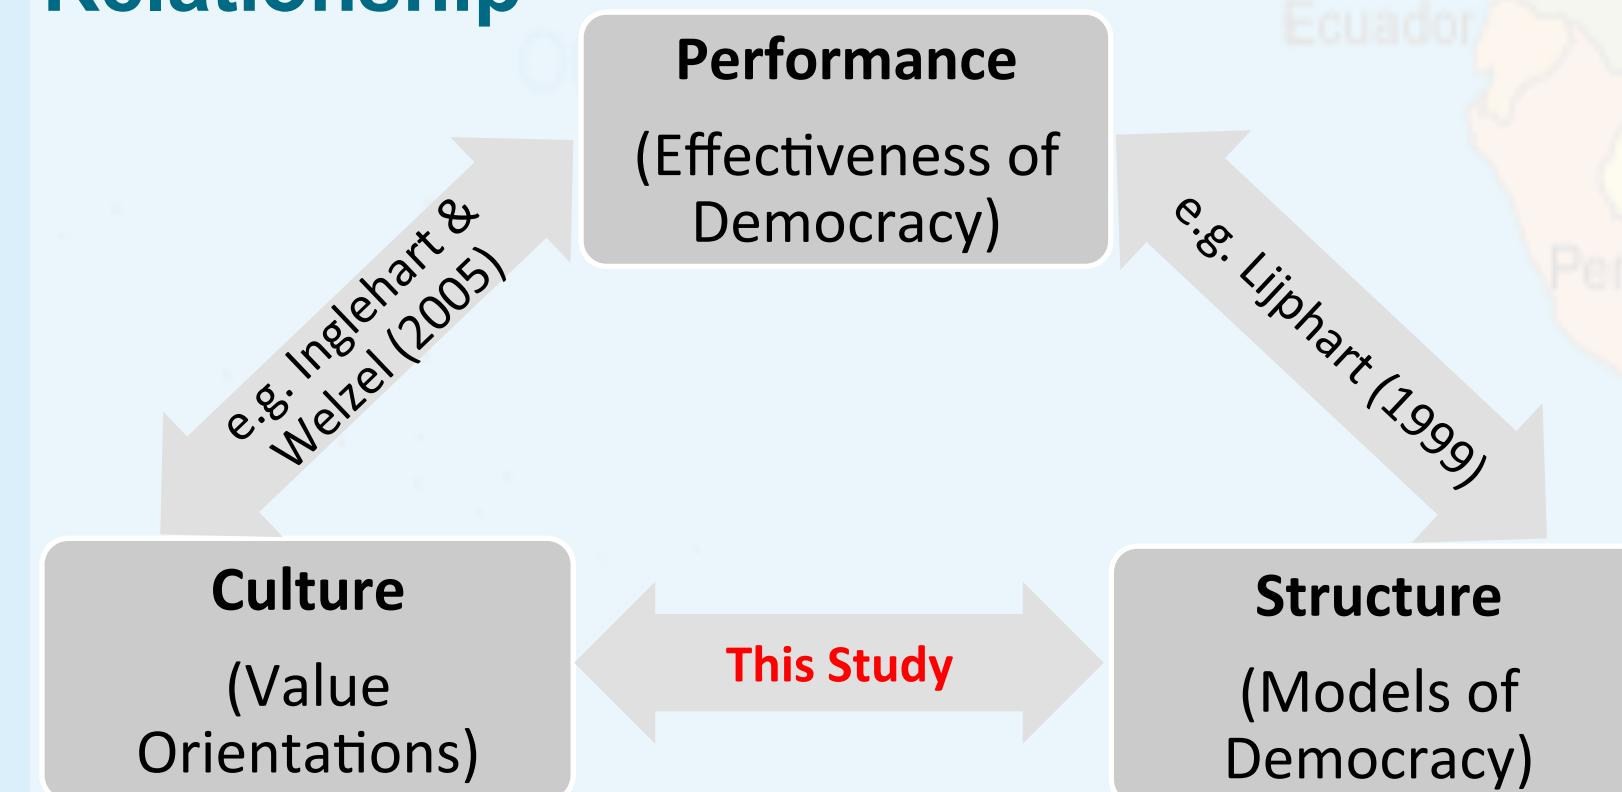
Relationship

Ecuador

Performance

(Effectiveness of Democracy)

e.g. Inglehart & Welzel (2005)

e.g. Lijphart (1999)

Per

Culture

(Value Orientations)

This Study

Structure

(Models of Democracy)